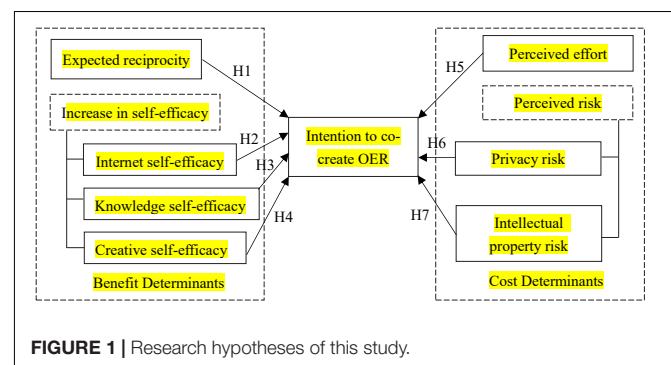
Expected reciprocity

H1

Increase in self-efficacy

H2

Internet self-efficacy

H3

Knowledge self-efficacy

H4

Creative self-efficacy

Benefit Determinants

Intention to co-create OER

Perceived effort

H5

Perceived risk

H6

Privacy risk

H7

Intellectual property risk

Cost Determinants

FIGURE 1 | Research hypotheses of this study.